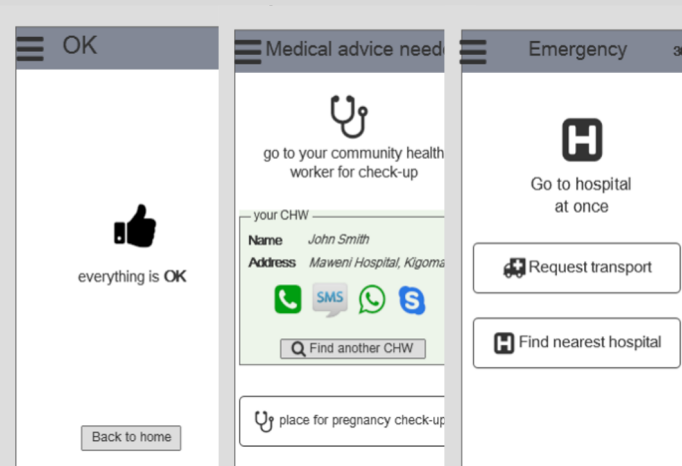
OK

everything is **OK**

Back to home

Medical advice neede

go to your community health worker for check-up

your CHW

Name John Smith

Address Maweni Hospital, Kigoma

SMS

Find another CHW

place for pregnancy check-up

Emergency

Go to hospital at once

Request transport

Find nearest hospital